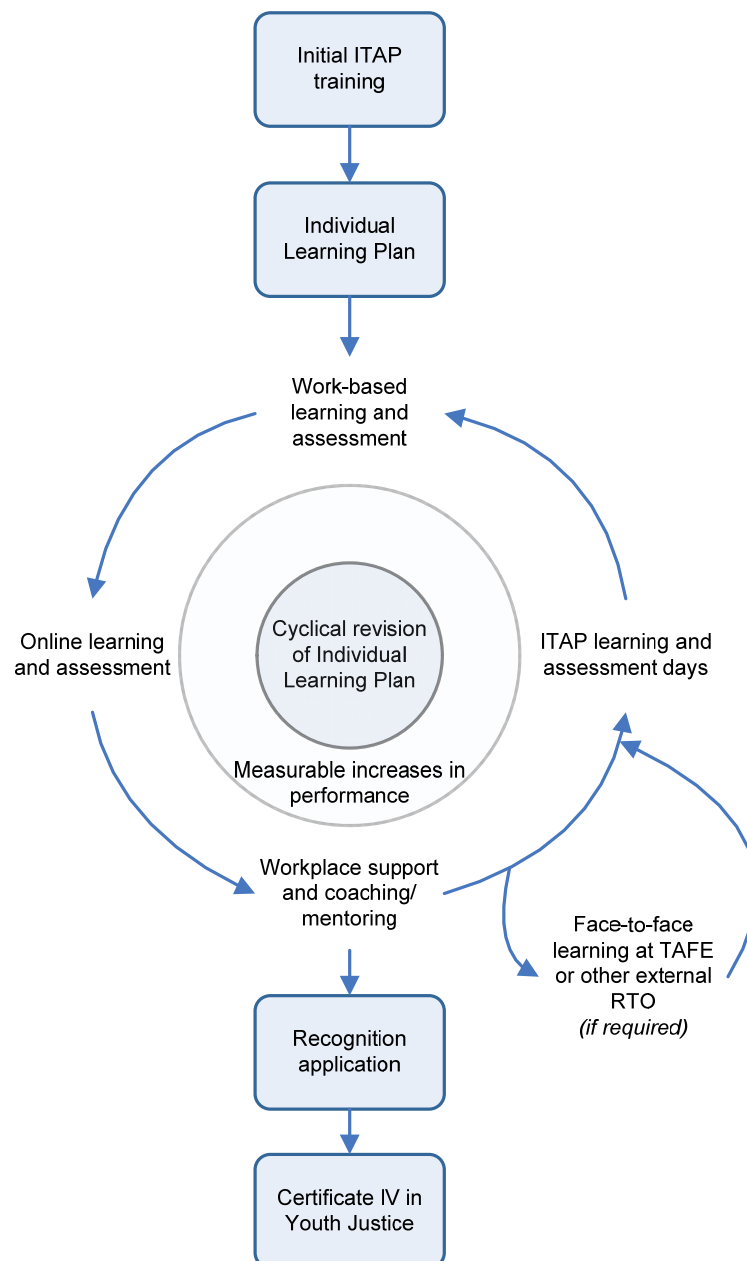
Initial ITAP training

Individual Learning Plan

Work-based learning and assessment

Online learning and assessment

Cyclical revision of Individual Learning Plan

Measurable increases in performance

ITAP learning and assessment days

Workplace support and coaching/ mentoring

Face-to-face learning at TAFE or other external RTO
*(if required)*

Recognition application

Certificate IV in Youth Justice